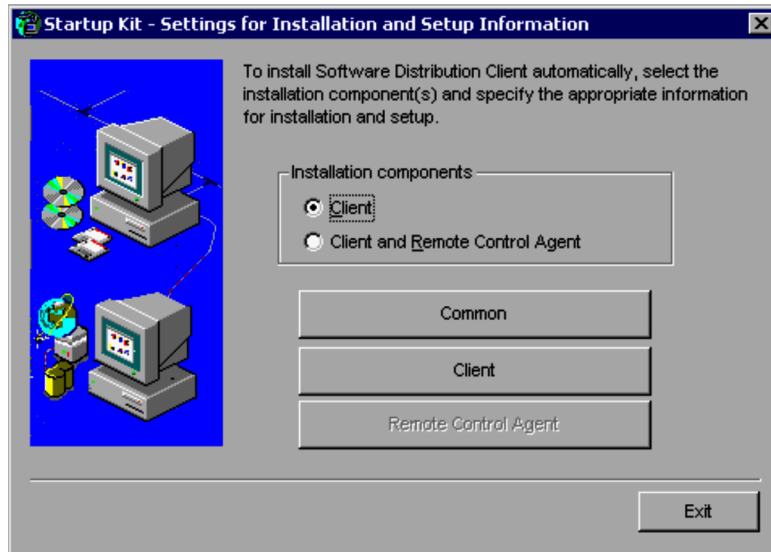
Startup Kit - Settings for Installation and Setup Information

To install Software Distribution Client automatically, select the installation component(s) and specify the appropriate information for installation and setup.

Installation components

Client

Client and Remote Control Agent

Common

Client

Remote Control Agent

Exit